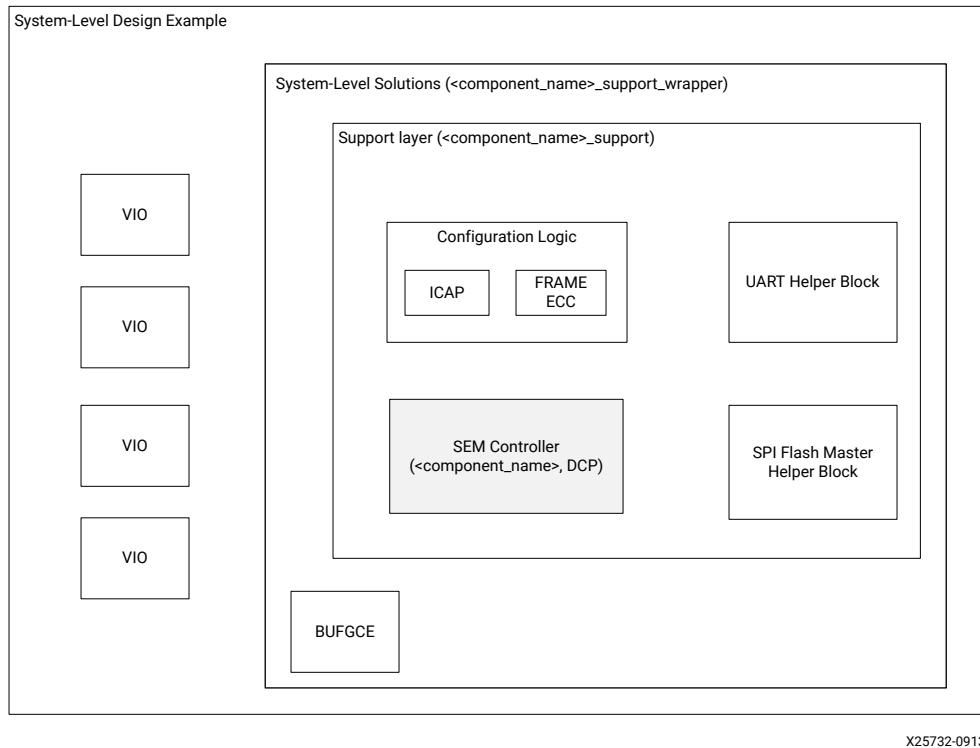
System-Level Design Example

System-Level Solutions (<component_name>_support_wrapper)

Support layer (<component_name>_support)

VIO

VIO

VIO

VIO

Configuration Logic

ICAP

FRAME ECC

UART Helper Block

SEM Controller (<component_name>, DCP)

SPI Flash Master Helper Block

BUFGCE

X25732-091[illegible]